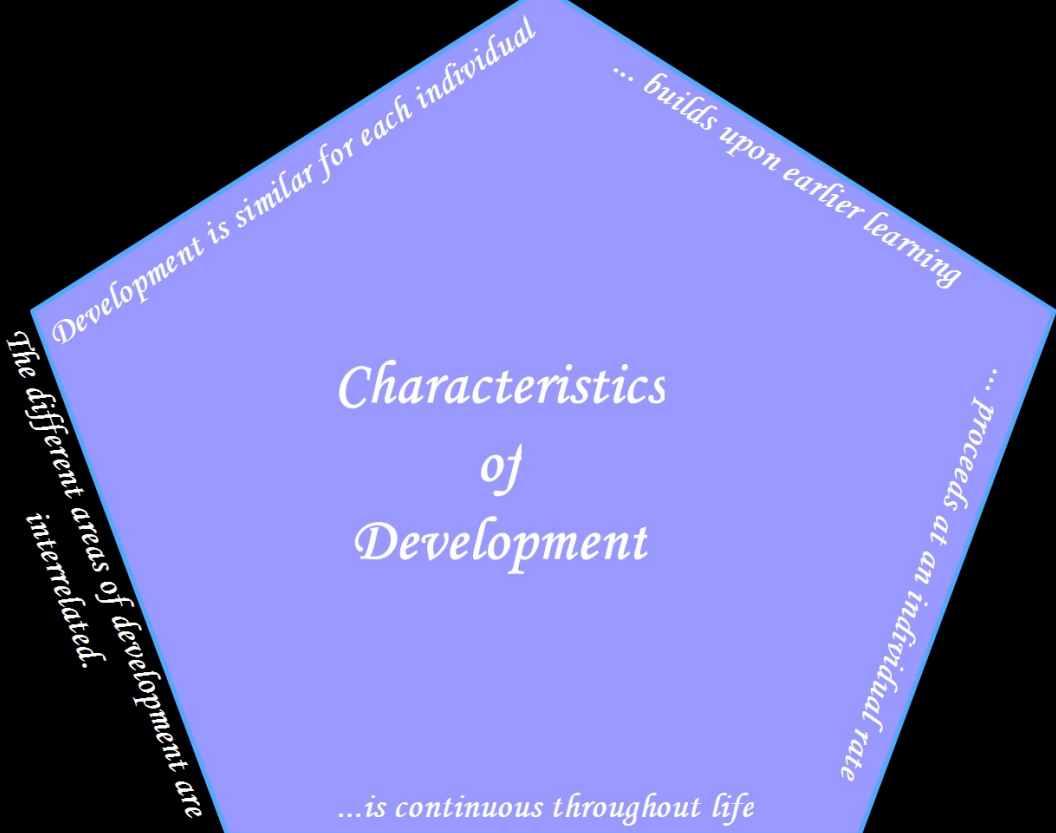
Characteristics of Development

Development is similar for each individual

... builds upon earlier learning

proceeds at an individual rate ...

...is continuous throughout life

The different areas of development are interrelated.